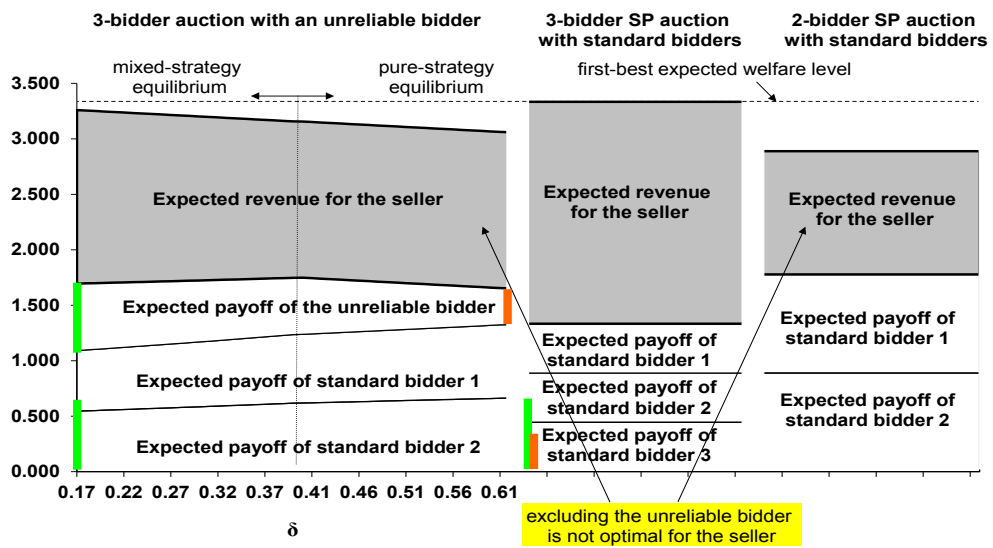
3-bidder auction with an unreliable bidder

3-bidder SP auction with standard bidders

2-bidder SP auction with standard bidders

mixed-strategy equilibrium

pure-strategy equilibrium

first-best expected welfare level

3.500
3.000
2.500
2.000
1.500
1.000
0.500
0.000

Expected revenue for the seller

Expected payoff of the unreliable bidder

Expected payoff of standard bidder 1

Expected payoff of standard bidder 2

Expected revenue for the seller

Expected payoff of standard bidder 1

Expected payoff of standard bidder 2

Expected payoff of standard bidder 3

Expected revenue for the seller

Expected payoff of standard bidder 1

Expected payoff of standard bidder 2

0.17 0.22 0.27 0.32 0.37 0.41 0.46 0.51 0.56 0.61

δ

excluding the unreliable bidder is not optimal for the seller